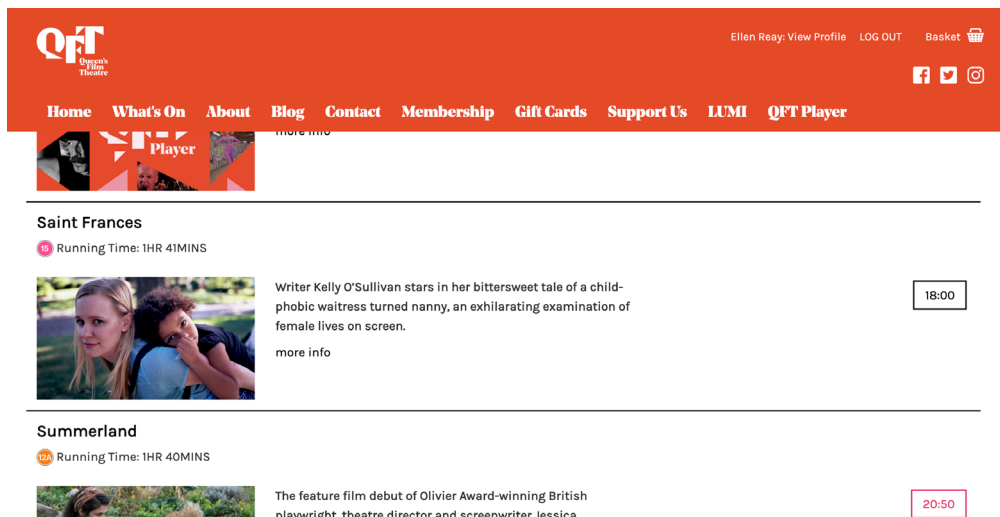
QFT Queen's Film Theatre

Ellen Reay: View Profile LOG OUT Basket

Home What's On About Blog Contact Membership Gift Cards Support Us LUMI QFT Player

Player

more info

Saint Frances

15 Running Time: 1HR 41MINS

Writer Kelly O'Sullivan stars in her bittersweet tale of a child-phobic waitress turned nanny, an exhilarating examination of female lives on screen.

more info

18:00

Summerland

12A Running Time: 1HR 40MINS

The feature film debut of Olivier Award-winning British playwright, theatre director and screenwriter, Jessica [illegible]

20:50